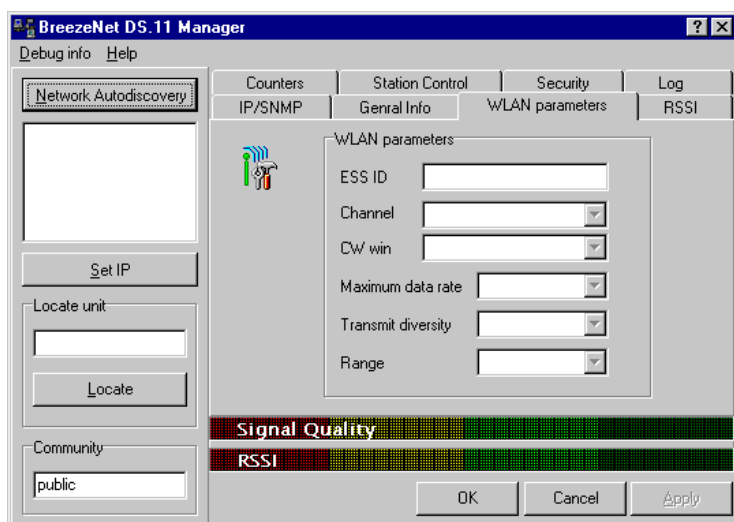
BreezeNet DS.11 Manager

? X

Debug info Help

Network Autodiscovery

Set IP

Locate unit

Locate

Community

public

Counters | Station Control | Security | Log

IP/SNMP | Genral Info | WLAN parameters | RSSI

WLAN parameters

ESS ID

Channel

CW win

Maximum data rate

Transmit diversity

Range

Signal Quality

RSSI

OK

Cancel

Apply